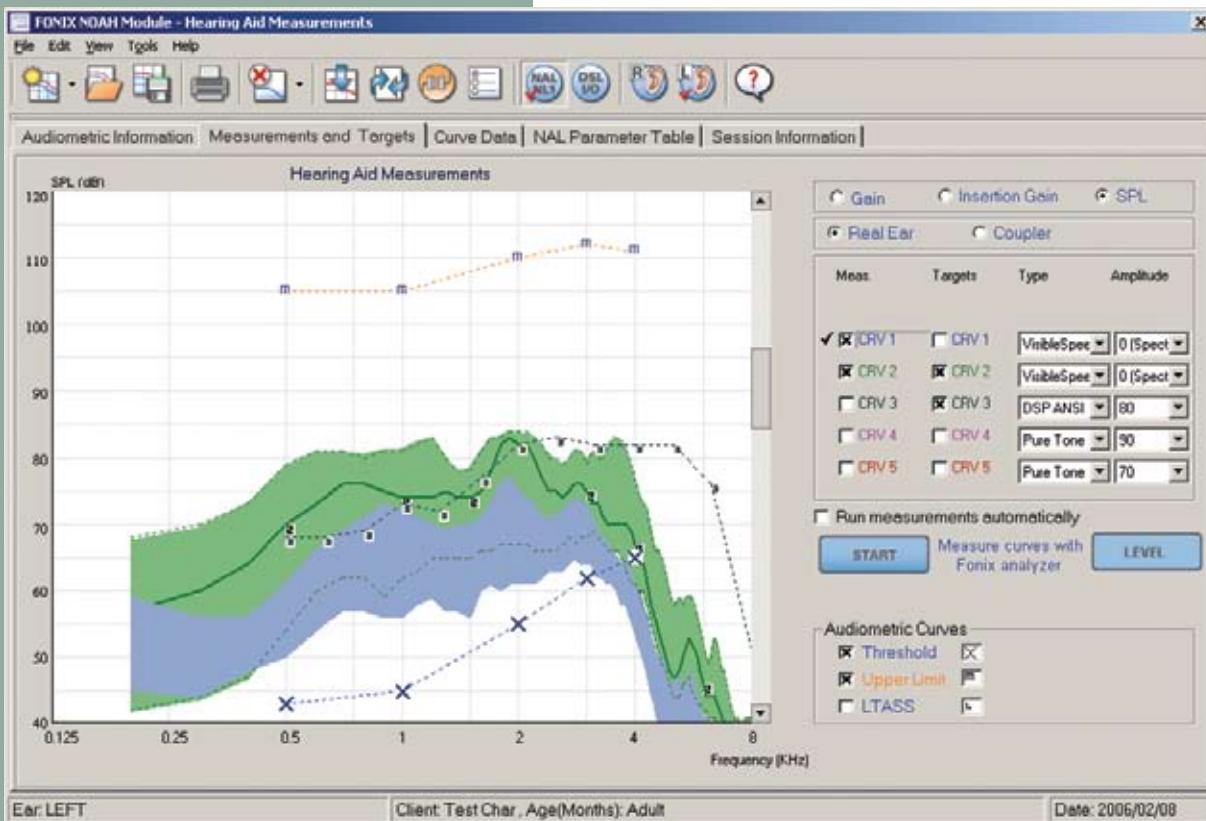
FONIX NOAH Module - Hearing Aid Measurements

File Edit View Tools Help

NAL NL1 DSL I/O

Audiometric Information | Measurements and Targets | Curve Data | NAL Parameter Table | Session Information

Hearing Aid Measurements

SPL (dB)

120
110
100
90
80
70
60
50
40

0.125 0.25 0.5 1 2 4 8

Frequency (KHz)

Gain Insertion Gain SPL

Real Ear Coupler

| Meas. | Targets | Type | Amplitude |
|---|---|---|---|
| CRV 1 | CRV 1 | VisibleSpee | 0 (Spect |
| CRV 2 | CRV 2 | VisibleSpee | 0 (Spect |
| CRV 3 | CRV 3 | DSP ANSI | 80 |
| CRV 4 | CRV 4 | Pure Tone | 90 |
| CRV 5 | CRV 5 | Pure Tone | 70 |

Run measurements automatically

START Measure curves with Fonix analyzer LEVEL

Audiometric Curves
Threshold
Upper Limit
LTASS

Ear: LEFT Client: Test Char , Age(Months): Adult Date: 2006/02/08